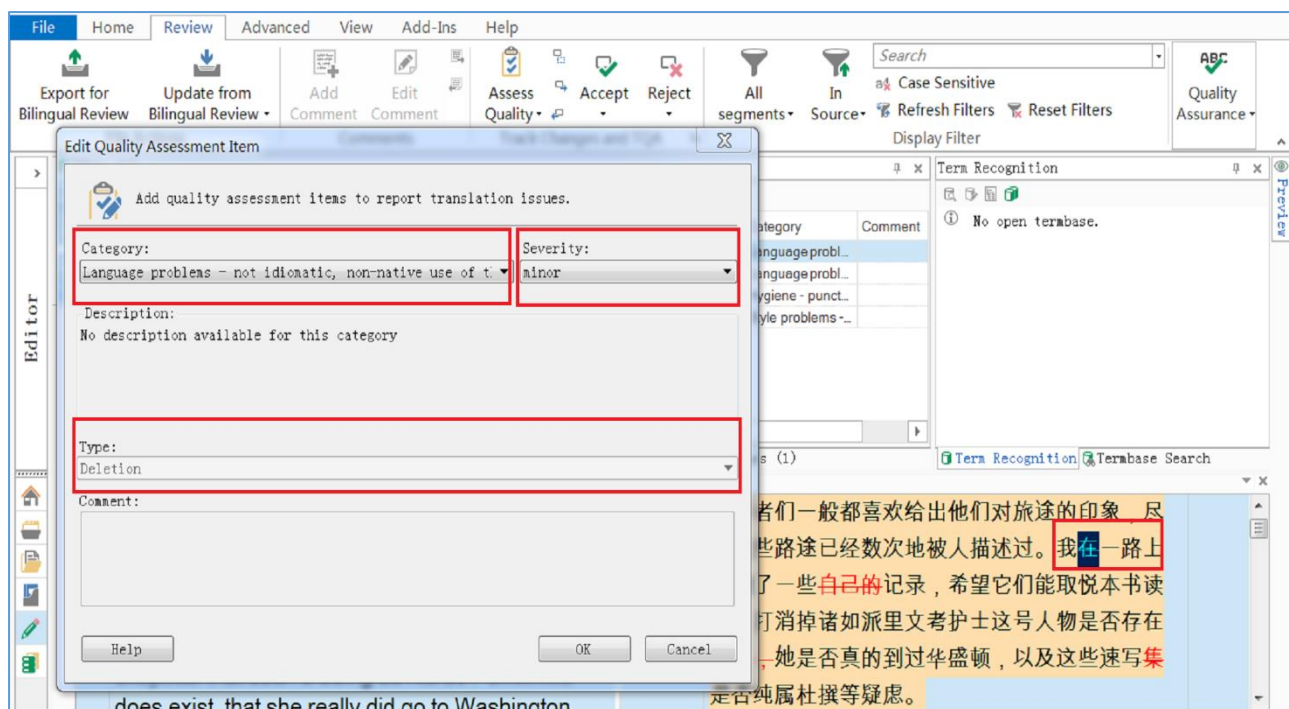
File Home Review Advanced View Add-Ins Help

Export for Bilingual Review
Update from Bilingual Review
Add Comment
Edit Comment
Assess Quality
Accept
Reject
All segments
In Source
Search
Case Sensitive
Refresh Filters
Reset Filters
Display Filter
Quality Assurance

Edit Quality Assessment Item

Add quality assessment items to report translation issues.

Category:
Language problems - not idiomatic, non-native use of t
Severity:
minor
Description:
No description available for this category

Type:
Deletion
Comment:

Help
OK
Cancel

Editor

ategory | Comment
anguage probl...
anguage probl...
ygiene - punct...
yle problems -...

s (1)

Term Recognition
No open termbase.
Term Recognition
Termbase Search

Preview

者们一般都喜欢给出他们对旅途的印象，尽些路途已经数次地被人描述过。我在一路上了一些自己的记录，希望它们能取悦本书读打消掉诸如派里文考护士这号人物是否存在，她是否真的到过华盛顿，以及这些速写集是否纯属杜撰等疑虑。

does exist, that she really did go to Washington